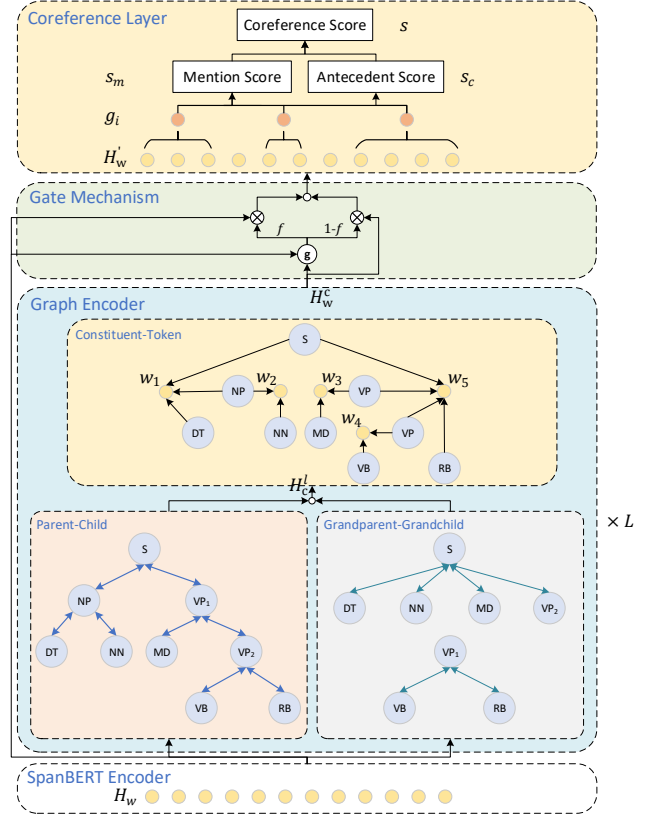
Coreference Layer

Coreference Score $s$

$s_m$ Mention Score

Antecedent Score $s_c$

$g_i$

$H_w^{'}$

Gate Mechanism

$f$

1-$f$

g

$H_w^c$

Graph Encoder

Constituent-Token

S

$w_1$ NP $w_2$ $w_3$ VP $w_5$

$w_4$

DT NN MD VP

VB RB

$H_c^l$

$\times L$

Parent-Child

S

NP VP₁

DT NN MD VP₂

VB RB

Grandparent-Grandchild

S

DT NN MD VP₂

VP₁

VB RB

SpanBERT Encoder

$H_w$